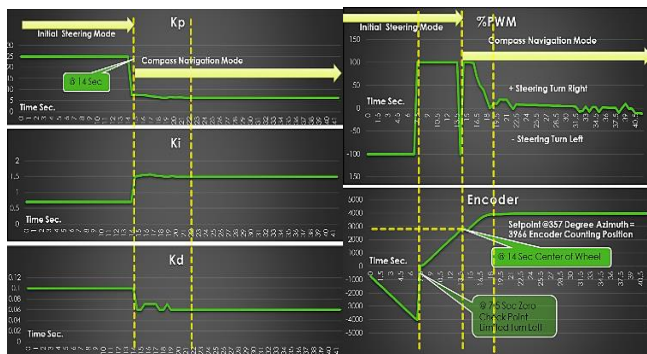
Kp

Initial Steering Mode

Compass Navigation Mode

@ 14 Sec

25
20
15
10
5
0

Time Sec.

Ki

2
1.5
1
0.5
0

Time Sec.

Kd

0.12
0.1
0.08
0.06
0.04
0.02
0

Time Sec.

%PWM

Initial Steering Mode

Compass Navigation Mode

150
100
50
0
-50
-100
-150

Time Sec.

+ Steering Turn Right

- Steering Turn Left

Encoder

5000
4000
3000
2000
1000
0
-1000
-2000
-3000
-4000
-5000

Setpoint @357 Degree Azimuth = 3966 Encoder Counting Position

@ 14 Sec Center of Wheel

Time Sec.

@ 7.5 Sec Zero Check Point Limited Turn Left